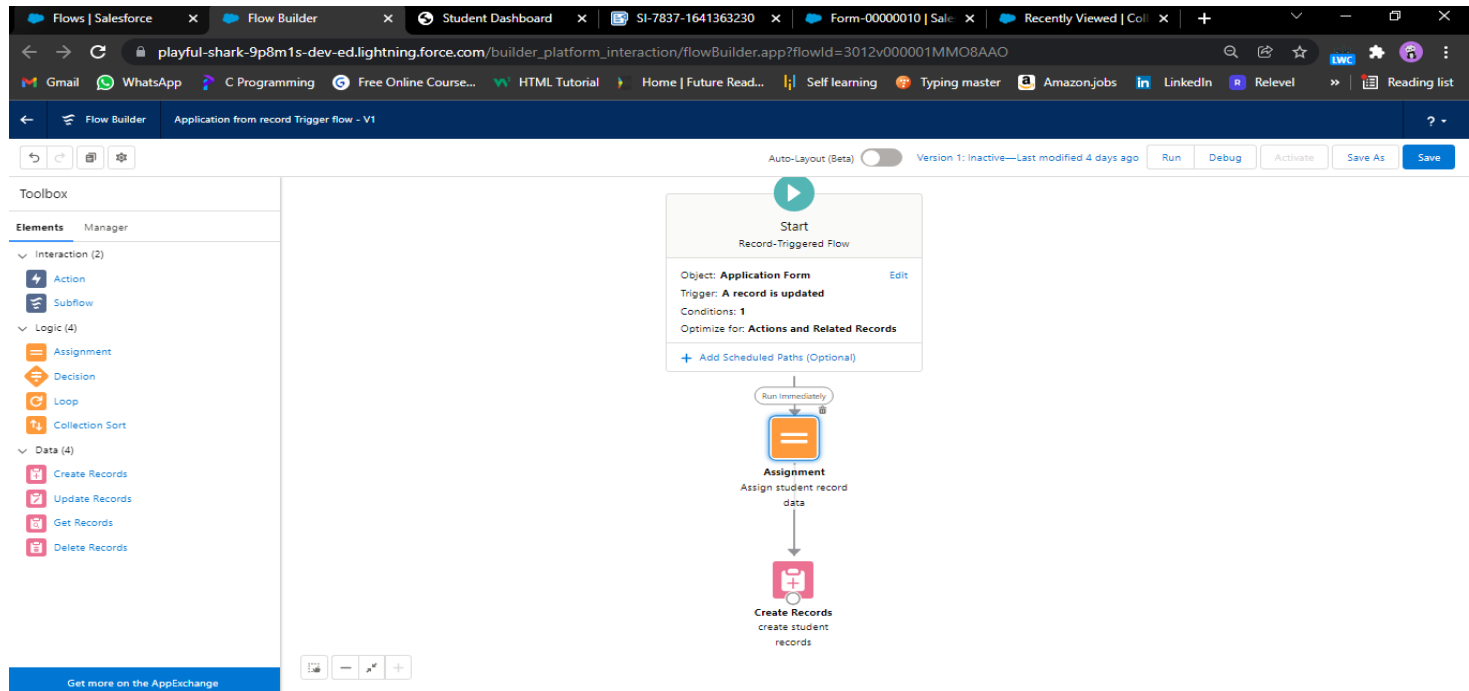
Flows | Salesforce
Flow Builder
Student Dashboard
SI-7837-1641363230
Form-00000010 | Sale
Recently Viewed | Coll

playful-shark-9p8m1s-dev-ed.lightning.force.com/builder_platform_interaction/flowBuilder.app?flowId=3012v000001MMO8AAO

Gmail WhatsApp C Programming Free Online Course... HTML Tutorial Home | Future Read... Self learning Typing master Amazon.jobs LinkedIn Relevel » Reading list

Flow Builder Application from record Trigger flow - V1

Auto-Layout (Beta) Version 1: Inactive—Last modified 4 days ago Run Debug Activate Save As Save

Toolbox
Elements Manager
Interaction (2)
Action
Subflow
Logic (4)
Assignment
Decision
Loop
Collection Sort
Data (4)
Create Records
Update Records
Get Records
Delete Records

Get more on the AppExchange

Start
Record-Triggered Flow
Object: Application Form Edit
Trigger: A record is updated
Conditions: 1
Optimize for: Actions and Related Records
+ Add Scheduled Paths (Optional)

Run Immediately

Assignment
Assign student record data

Create Records
create student records